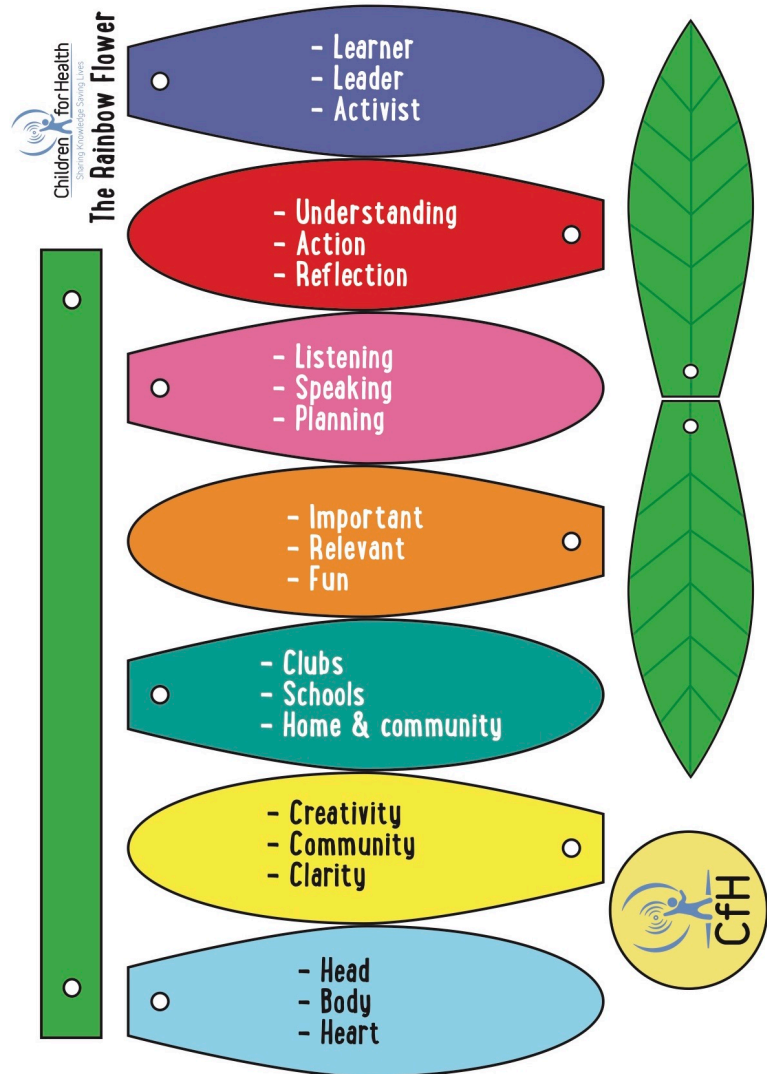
Children for Health
Sharing Knowledge Saving Lives
The Rainbow Flower

- Learner
- Leader
- Activist

- Understanding
- Action
- Reflection

- Listening
- Speaking
- Planning

- Important
- Relevant
- Fun

- Clubs
- Schools
- Home & community

- Creativity
- Community
- Clarity

- Head
- Body
- Heart

CfH